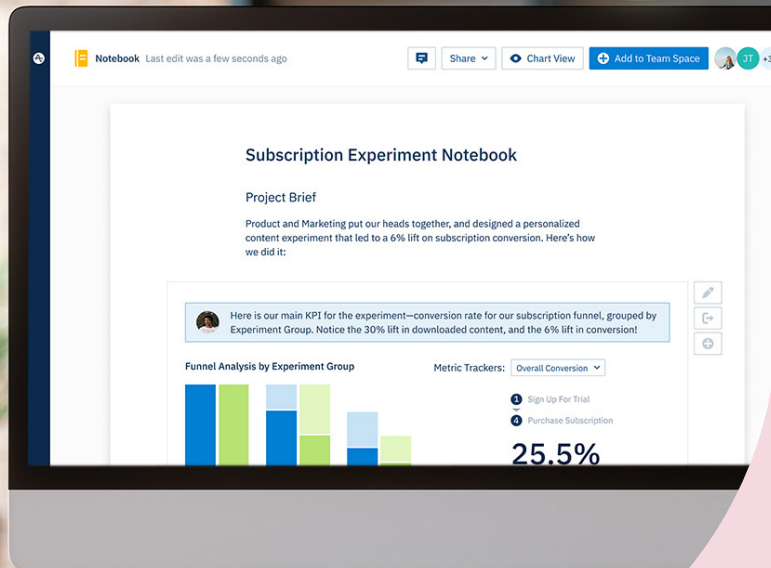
Notebook Last edit was a few seconds ago

Share

Chart View

Add to Team Space

JT

+3

Subscription Experiment Notebook

Project Brief

Product and Marketing put our heads together, and designed a personalized content experiment that led to a 6% lift on subscription conversion. Here's how we did it:

Here is our main KPI for the experiment—conversion rate for our subscription funnel, grouped by Experiment Group. Notice the 30% lift in downloaded content, and the 6% lift in conversion!

Funnel Analysis by Experiment Group

Metric Trackers: Overall Conversion

1 Sign Up For Trial

4 Purchase Subscription

25.5%